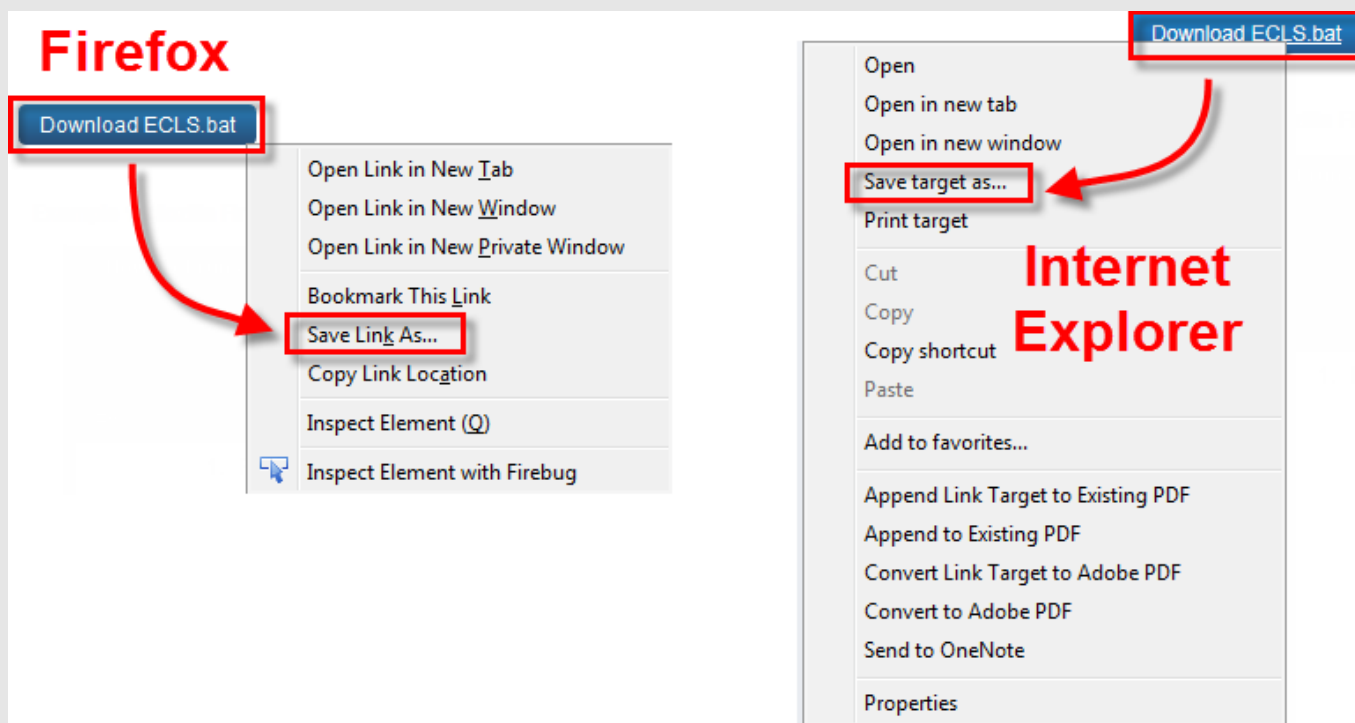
Firefox

Download ECLS.bat

Open Link in New Tab
Open Link in New Window
Open Link in New Private Window

Bookmark This Link
Save Link As...
Copy Link Location

Inspect Element (Q)

Inspect Element with Firebug

Download ECLS.bat

Open
Open in new tab
Open in new window
Save target as...
Print target

Cut
Copy
Copy shortcut
Paste

Internet Explorer

Add to favorites...

Append Link Target to Existing PDF
Append to Existing PDF
Convert Link Target to Adobe PDF
Convert to Adobe PDF
Send to OneNote

Properties